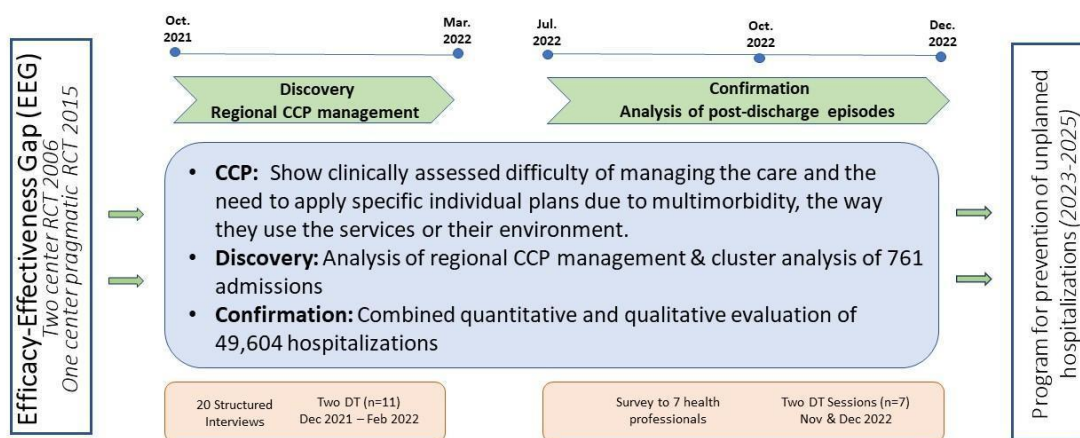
Efficacy-Effectiveness Gap (EEG)
Two center RCT 2006
One center pragmatic RCT 2015

Oct. 2021
Mar. 2022
Jul. 2022
Oct. 2022
Dec. 2022

Discovery
Regional CCP management

Confirmation
Analysis of post-discharge episodes

• **CCP:** Show clinically assessed difficulty of managing the care and the need to apply specific individual plans due to multimorbidity, the way they use the services or their environment.
• **Discovery:** Analysis of regional CCP management & cluster analysis of 761 admissions
• **Confirmation:** Combined quantitative and qualitative evaluation of 49,604 hospitalizations

20 Structured Interviews
Two DT (n=11)
Dec 2021 – Feb 2022

Survey to 7 health professionals
Two DT Sessions (n=7)
Nov & Dec 2022

Program for prevention of unplanned hospitalizations (2023-2025)